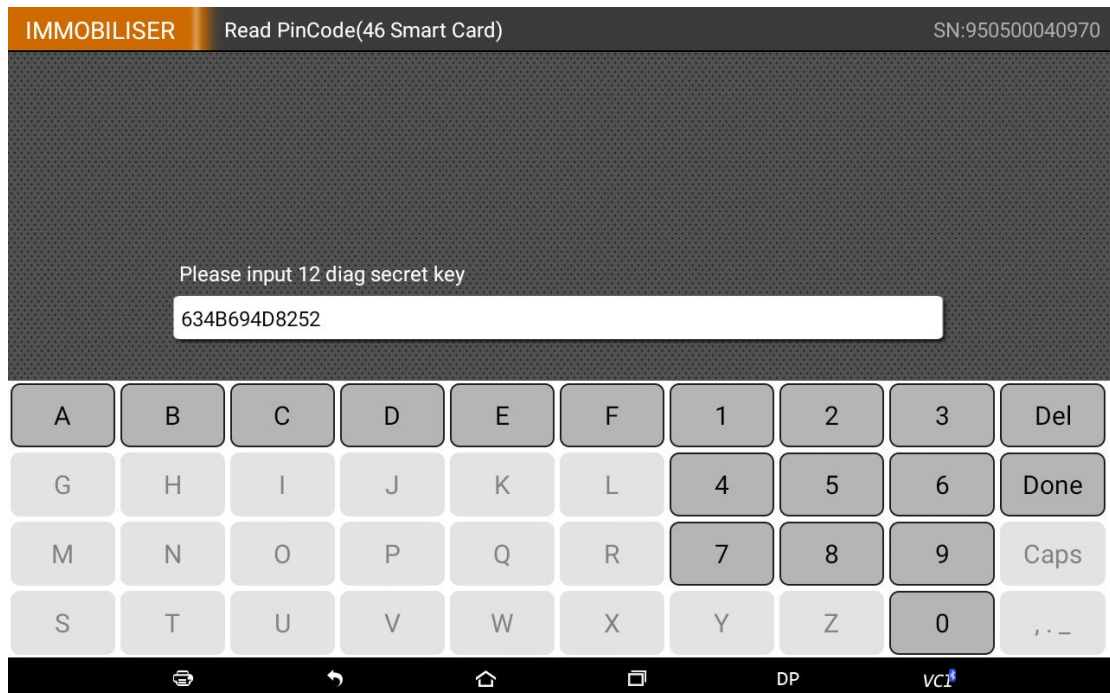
IMMOBILISER Read PinCode(46 Smart Card) SN:950500040970

Please input 12 diag secret key

634B694D8252

| A | B | C | D | E | F | 1 | 2 | 3 | Del |
|---|---|---|---|---|---|---|---|---|---|
| G | H | I | J | K | L | 4 | 5 | 6 | Done |
| M | N | O | P | Q | R | 7 | 8 | 9 | Caps |
| S | T | U | V | W | X | Y | Z | 0 | , . _ |

DP VCI